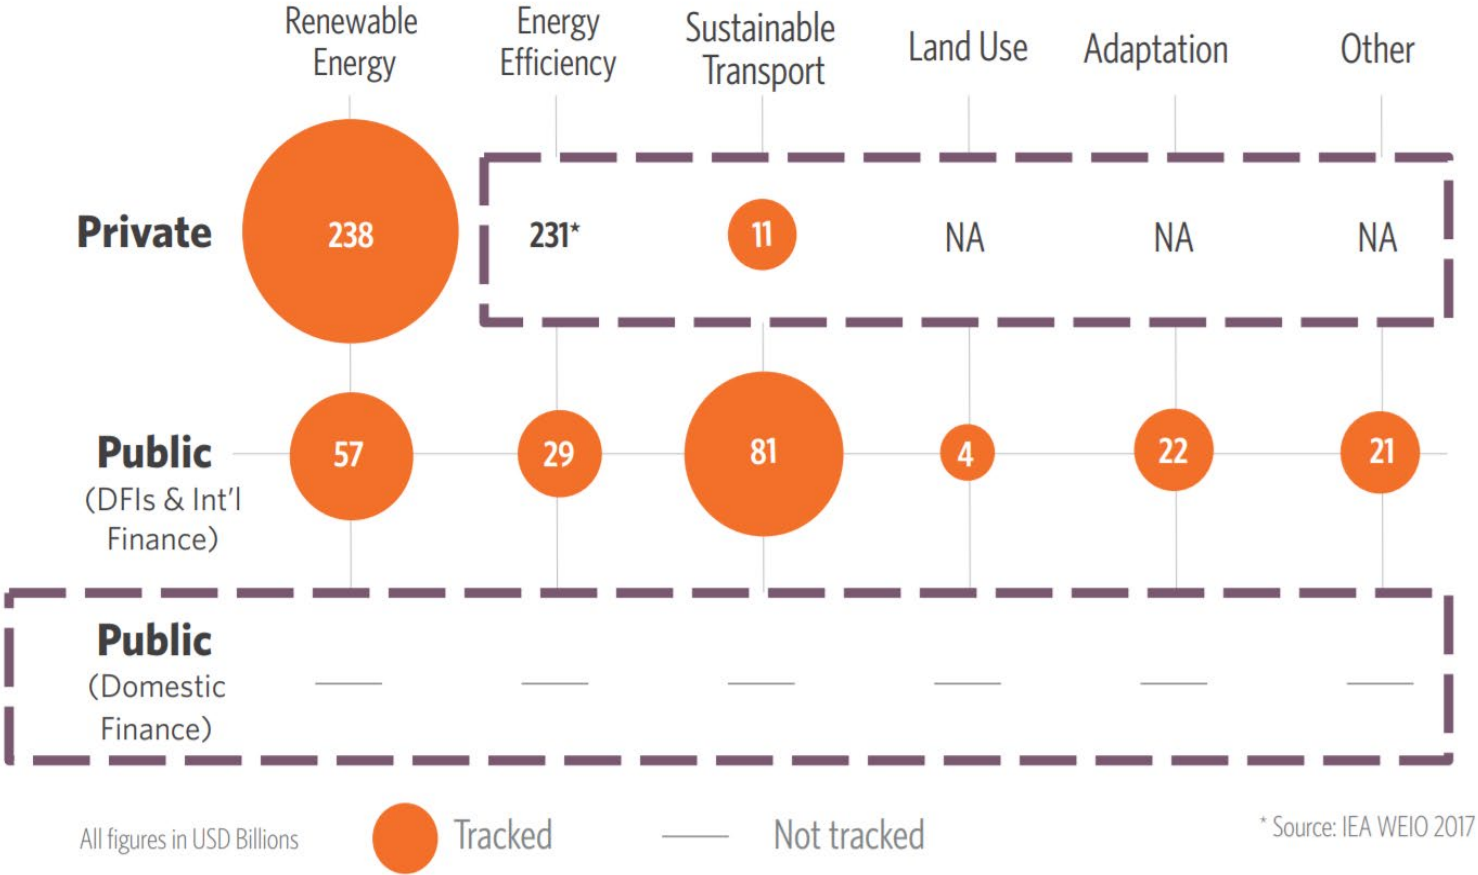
|  | Renewable Energy | Energy Efficiency | Sustainable Transport | Land Use | Adaptation | Other |
|---|---|---|---|---|---|---|
| Private | 238 | 231* | 11 | NA | NA | NA |
| Public (DFIs & Int'l Finance) | 57 | 29 | 81 | 4 | 22 | 21 |
| Public (Domestic Finance) | — | — | — | — | — | — |

All figures in USD Billions

Tracked

Not tracked

* Source: IEA WEIO 2017